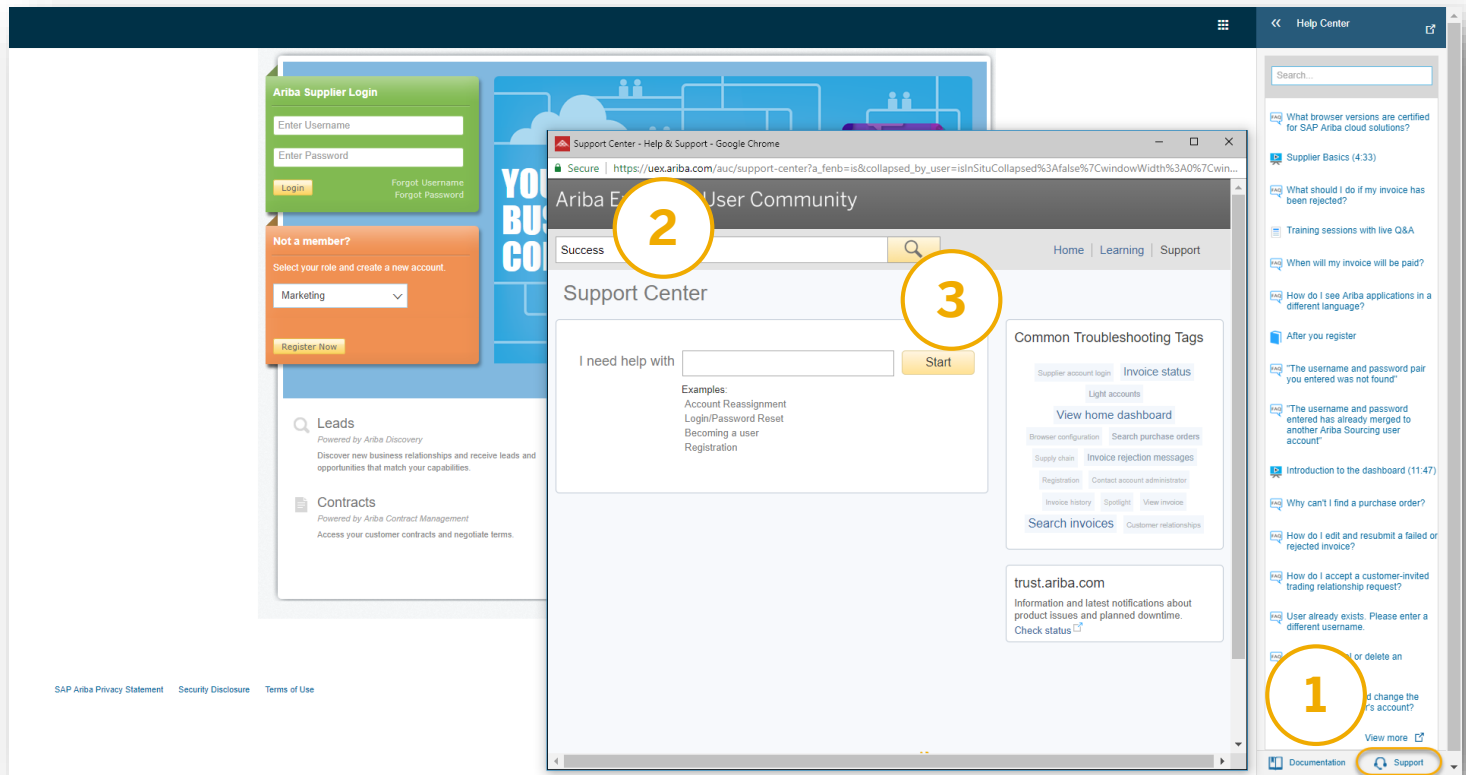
Help Center

Search...

What browser versions are certified for SAP Ariba cloud solutions?

Supplier Basics (4:33)

What should I do if my invoice has been rejected?

Training sessions with live Q&A

When will my invoice be paid?

How do I see Ariba applications in a different language?

After you register

"The username and password pair you entered was not found"

"The username and password entered has already merged to another Ariba Sourcing user account"

Introduction to the dashboard (11:47)

Why can't I find a purchase order?

How do I edit and resubmit a failed or rejected invoice?

How do I accept a customer-invited trading relationship request?

User already exists. Please enter a different username.

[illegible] or delete an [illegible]

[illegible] change the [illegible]'s account?

View more

Documentation

Support

1

Ariba Supplier Login

Enter Username

Enter Password

Login

Forgot Username

Forgot Password

Not a member?

Select your role and create a new account.

Marketing

Register Now

YOU BUS CO

Leads

Powered by Ariba Discovery

Discover new business relationships and receive leads and opportunities that match your capabilities.

Contracts

Powered by Ariba Contract Management

Access your customer contracts and negotiate terms.

SAP Ariba Privacy Statement Security Disclosure Terms of Use

Support Center - Help & Support - Google Chrome

Secure | https://uex.ariba.com/auc/support-center?a_fenb=is&collapsed_by_user=isInSituCollapsed%3Afalse%7CwindowWidth%3A0%7Cwin...

Ariba E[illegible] User Community

2

Success

3

Home | Learning | Support

Support Center

I need help with

Start

Examples:

Account Reassignment

Login/Password Reset

Becoming a user

Registration

Common Troubleshooting Tags

Supplier account login

Invoice status

Light accounts

View home dashboard

Browser configuration

Search purchase orders

Supply chain

Invoice rejection messages

Registration

Contact account administrator

Invoice history

Spotlight

View invoice

Search invoices

Customer relationships

trust.ariba.com

Information and latest notifications about product issues and planned downtime.

Check status